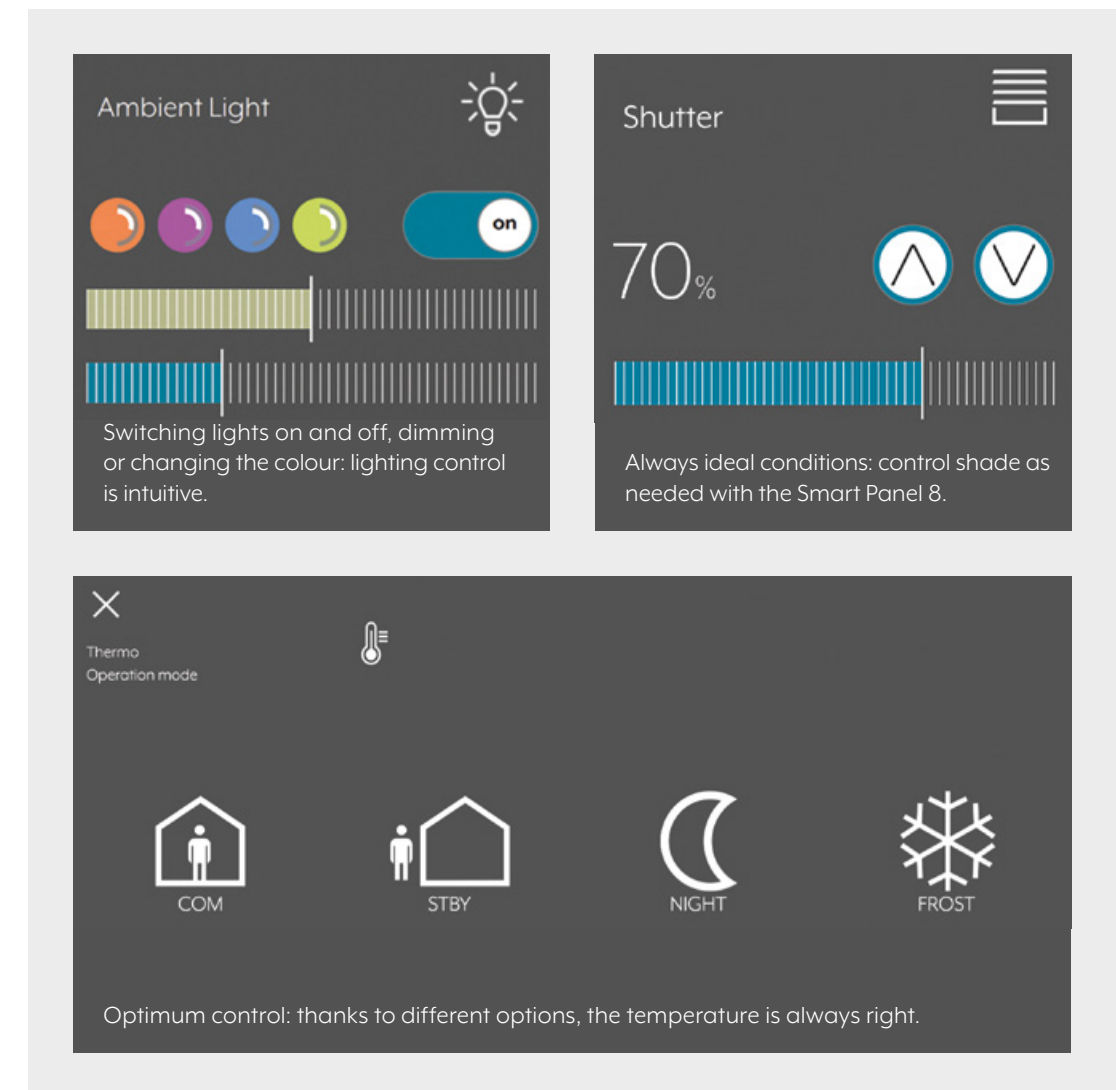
Ambient Light

on

Switching lights on and off, dimming or changing the colour: lighting control is intuitive.

Shutter

70%

Always ideal conditions: control shade as needed with the Smart Panel 8.

Thermo
Operation mode

COM

STBY

NIGHT

FROST

Optimum control: thanks to different options, the temperature is always right.